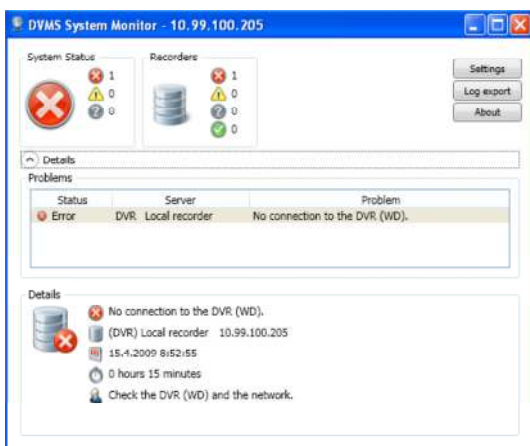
DVMS System Monitor - 10.99.100.205

System Status
1
0
0

Recorders
1
0
0
0

Settings
Log export
About

Details

Problems

| Status | Server | Problem |
|---|---|---|
| Error | DVR Local recorder | No connection to the DVR (WD). |

Details

No connection to the DVR (WD).
(DVR) Local recorder 10.99.100.205
15.4.2009 8:52:55
0 hours 15 minutes
Check the DVR (WD) and the network.